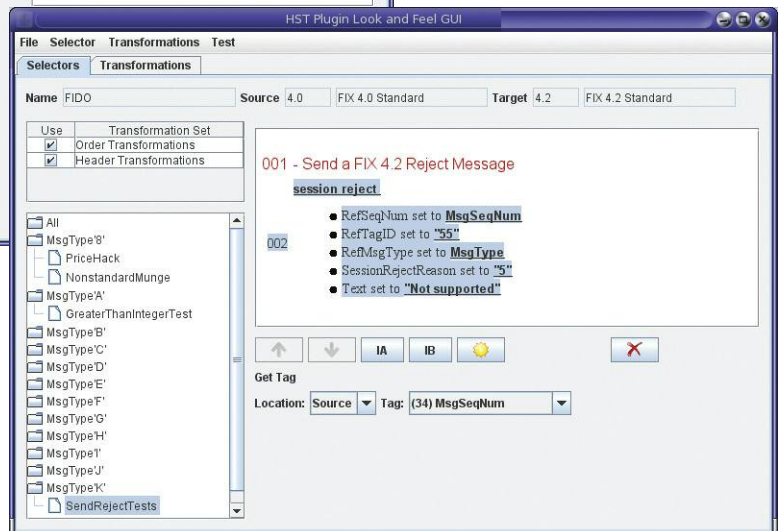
HST Plugin Look and Feel GUI

File Selector Transformations Test

Selectors Transformations

Name FIDO Source 4.0 FIX 4.0 Standard Target 4.2 FIX 4.2 Standard

| Use | Transformation Set |
|---|---|
| ✔ | Order Transformations |
| ✔ | Header Transformations |

All
MsgType'8'
PriceHack
NonstandardMunge
MsgType'A'
GreaterThanIntegerTest
MsgType'B'
MsgType'C'
MsgType'D'
MsgType'E'
MsgType'F'
MsgType'G'
MsgType'H'
MsgType'I'
MsgType'J'
MsgType'K'
SendRejectTests

001 - Send a FIX 4.2 Reject Message

session reject

002

RefSeqNum set to MsgSeqNum
RefTagID set to "55"
RefMsgType set to MsgType
SessionRejectReason set to "5"
Text set to "Not supported"

IA IB

Get Tag

Location: Source Tag: (34) MsgSeqNum